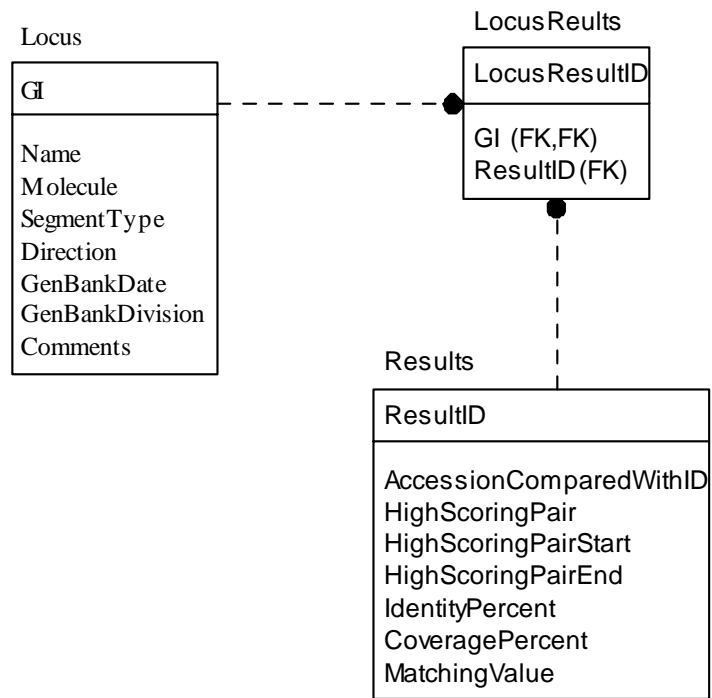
Locus

GI

Name
Molecule
SegmentType
Direction
GenBankDate
GenBankDivision
Comments

LocusReults

LocusResultID

GI (FK,FK)
ResultID (FK)

Results

ResultID

AccessionComparedWithID
HighScoringPair
HighScoringPairStart
HighScoringPairEnd
IdentityPercent
CoveragePercent
MatchingValue